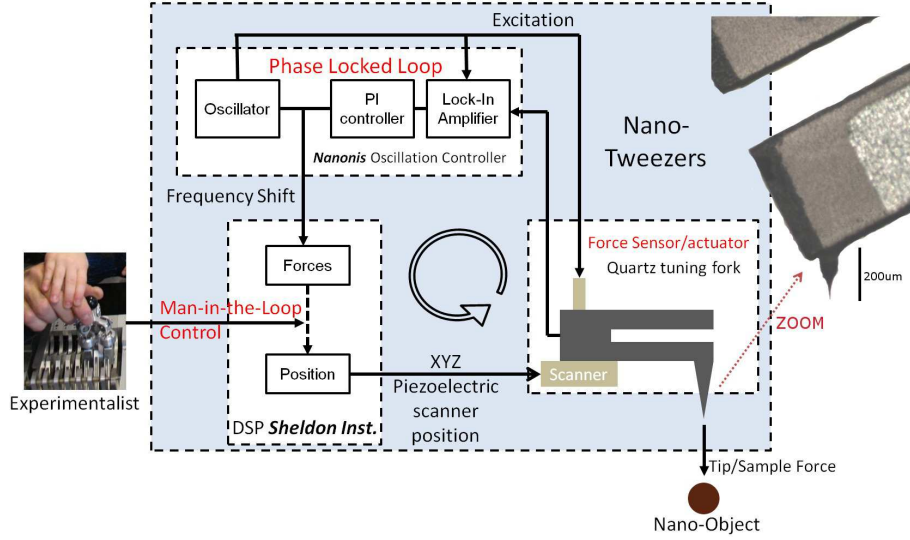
Excitation

Phase Locked Loop

Oscillator

PI controller

Lock-In Amplifier

*Nanonis* Oscillation Controller

Nano-Tweezers

Frequency Shift

Forces

Position

DSP ***Sheldon Inst.***

Man-in-the-Loop Control

Experimentalist

XYZ Piezoelectric scanner position

Force Sensor/actuator

Quartz tuning fork

Scanner

ZOOM

200um

Tip/Sample Force

Nano-Object